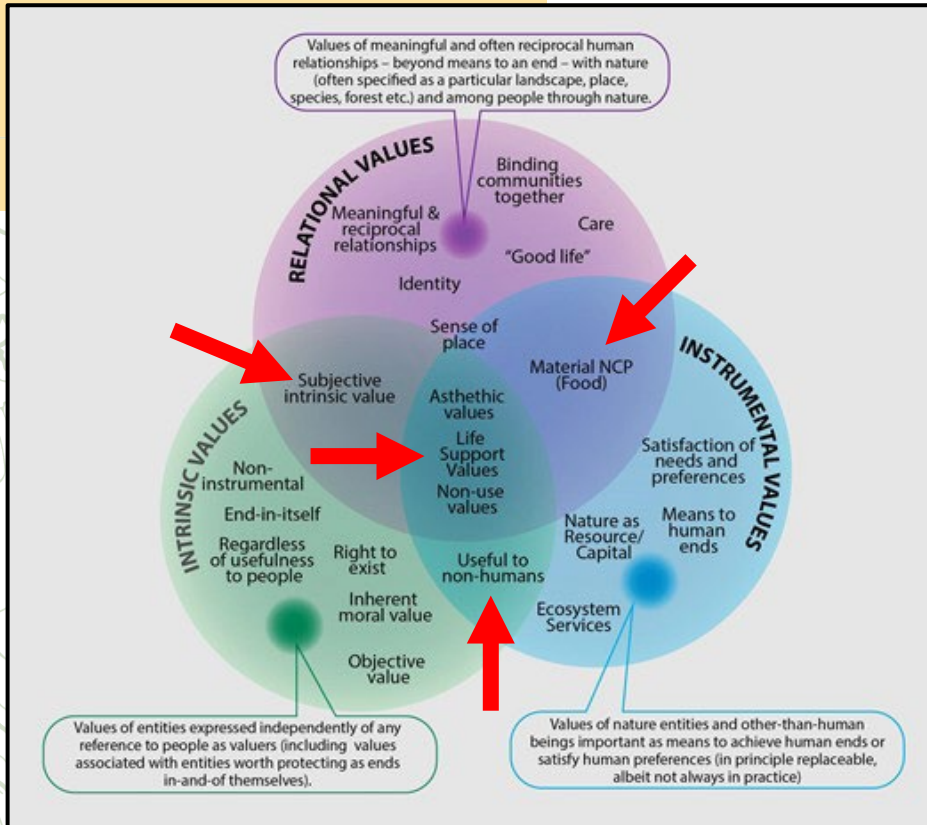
Values of meaningful and often reciprocal human relationships – beyond means to an end – with nature (often specified as a particular landscape, place, species, forest etc.) and among people through nature.

RELATIONAL VALUES

Binding communities together

Meaningful & reciprocal relationships

Care

"Good life"

Identity

Sense of place

Material NCP (Food)

INSTRUMENTAL VALUES

Subjective intrinsic value

Asthethic values

Life Support Values

Non-use values

INTRINSIC VALUES

Non-instrumental

End-in-itself

Regardless of usefulness to people

Right to exist

Inherent moral value

Objective value

Useful to non-humans

Satisfaction of needs and preferences

Means to human ends

Nature as Resource/ Capital

Ecosystem Services

Values of entities expressed independently of any reference to people as valuers (including values associated with entities worth protecting as ends in-and-of themselves).

Values of nature entities and other-than-human beings important as means to achieve human ends or satisfy human preferences (in principle replaceable, albeit not always in practice)